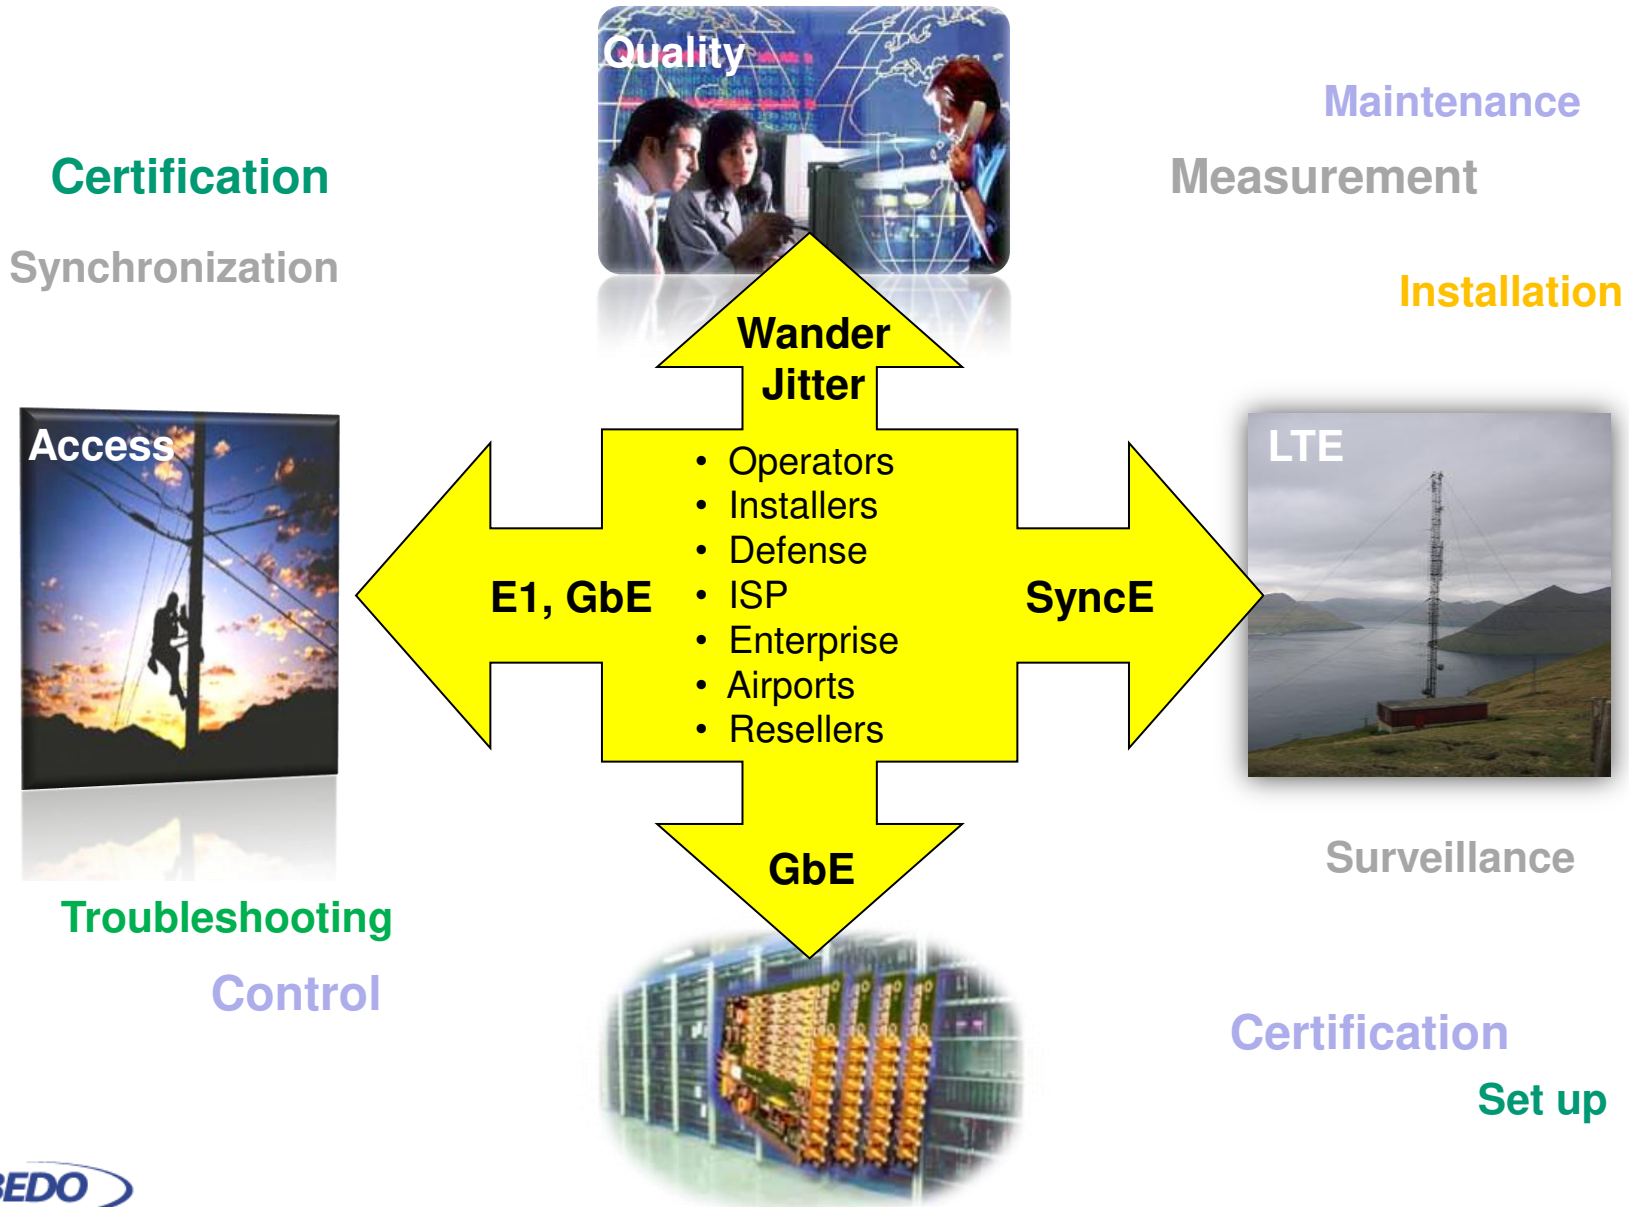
Quality

Maintenance

Certification

Measurement

Synchronization

Installation

Wander
Jitter

Access

LTE

- Operators
- Installers
- Defense
- ISP
- Enterprise
- Airports
- Resellers

E1, GbE

SyncE

GbE

Surveillance

Troubleshooting

Control

Certification

Set up

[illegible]EDO